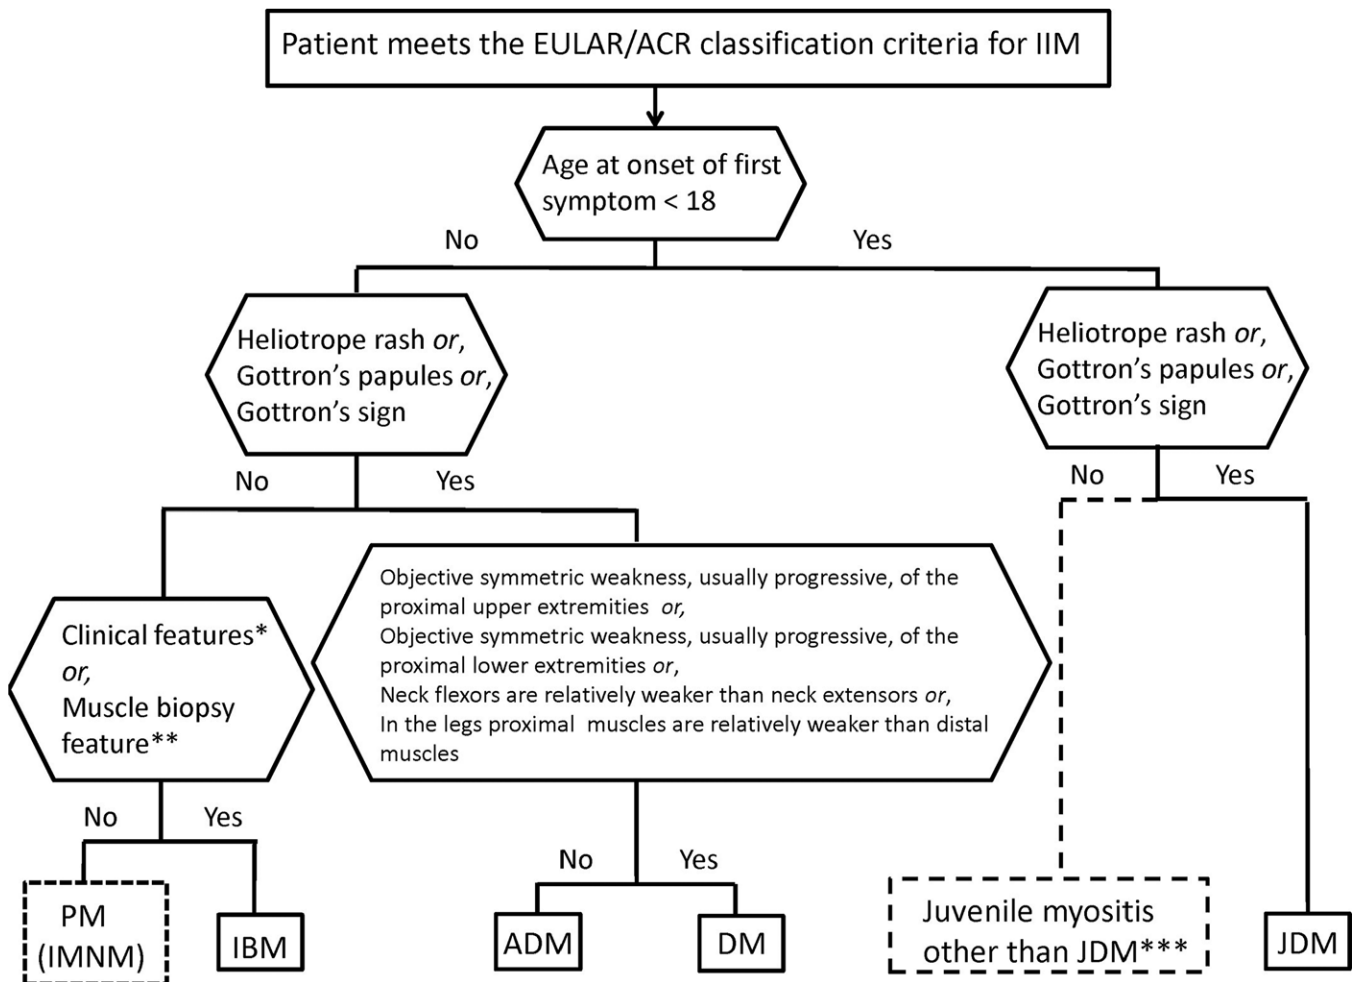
Patient meets the EULAR/ACR classification criteria for IIM

Age at onset of first symptom < 18

No

Yes

Heliotrope rash *or*, Gottron's papules *or*, Gottron's sign

Heliotrope rash *or*, Gottron's papules *or*, Gottron's sign

No

Yes

No

Yes

Clinical features* *or*, Muscle biopsy feature**

Objective symmetric weakness, usually progressive, of the proximal upper extremities *or*,
Objective symmetric weakness, usually progressive, of the proximal lower extremities *or*,
Neck flexors are relatively weaker than neck extensors *or*,
In the legs proximal muscles are relatively weaker than distal muscles

No

Yes

No

Yes

PM (IMNM)

IBM

ADM

DM

Juvenile myositis other than JDM***

JDM